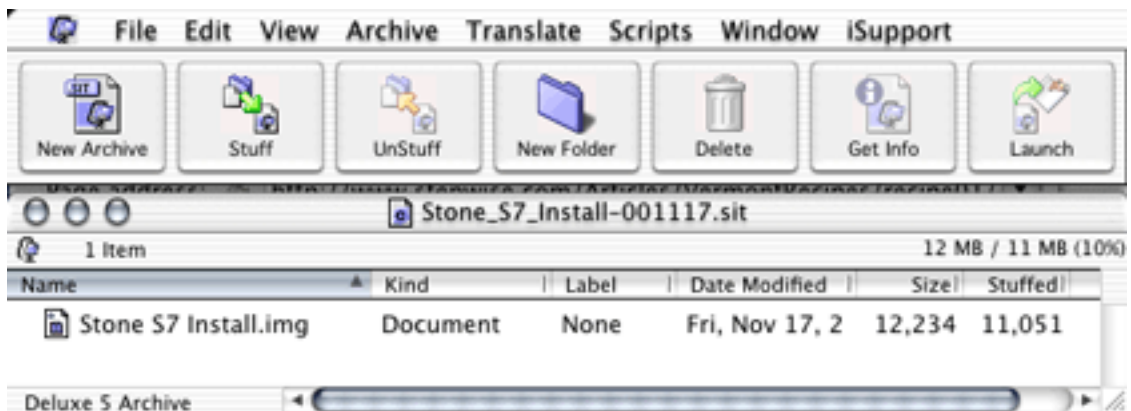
File Edit View Archive Translate Scripts Window iSupport

New Archive | Stuff | UnStuff | New Folder | Delete | Get Info | Launch

Stone_S7_Install-001117.sit

1 Item

12 MB / 11 MB (10%)

| Name | Kind | Label | Date Modified | Size | Stuffed |
|---|---|---|---|---|---|
| Stone S7 Install.img | Document | None | Fri, Nov 17, 2 | 12,234 | 11,051 |

Deluxe 5 Archive